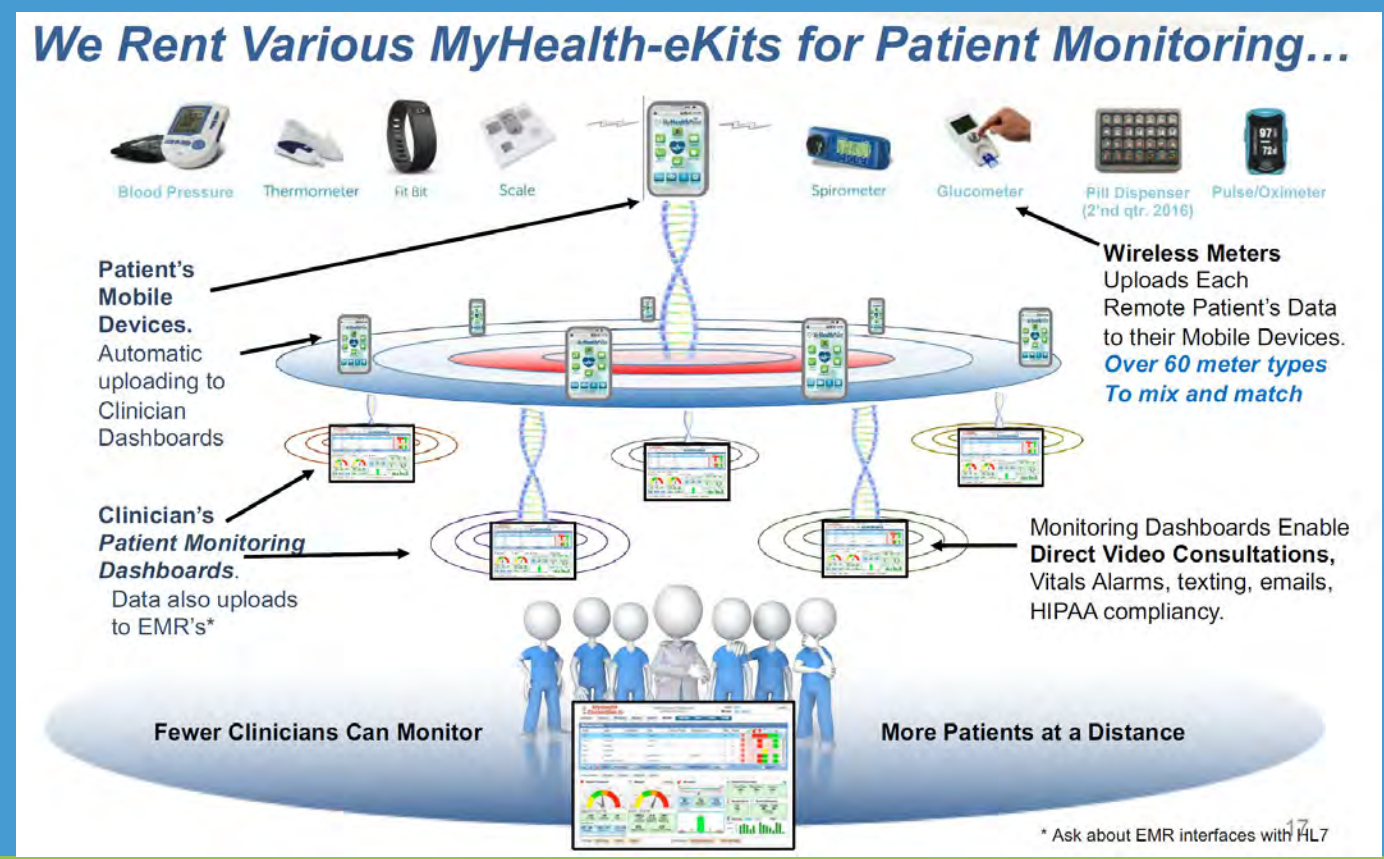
We Rent Various MyHealth-eKits for Patient Monitoring…

Blood Pressure
Thermometer
Fit Bit
Scale
Spirometer
Glucometer
Pill Dispenser (2'nd qtr. 2016)
Pulse/Oximeter

Patient's Mobile Devices. Automatic uploading to Clinician Dashboards

Wireless Meters Uploads Each Remote Patient's Data to their Mobile Devices. Over 60 meter types To mix and match

Clinician's Patient Monitoring Dashboards. Data also uploads to EMR's*

Monitoring Dashboards Enable Direct Video Consultations, Vitals Alarms, texting, emails, HIPAA compliancy.

Fewer Clinicians Can Monitor

More Patients at a Distance

17

* Ask about EMR interfaces with HL7